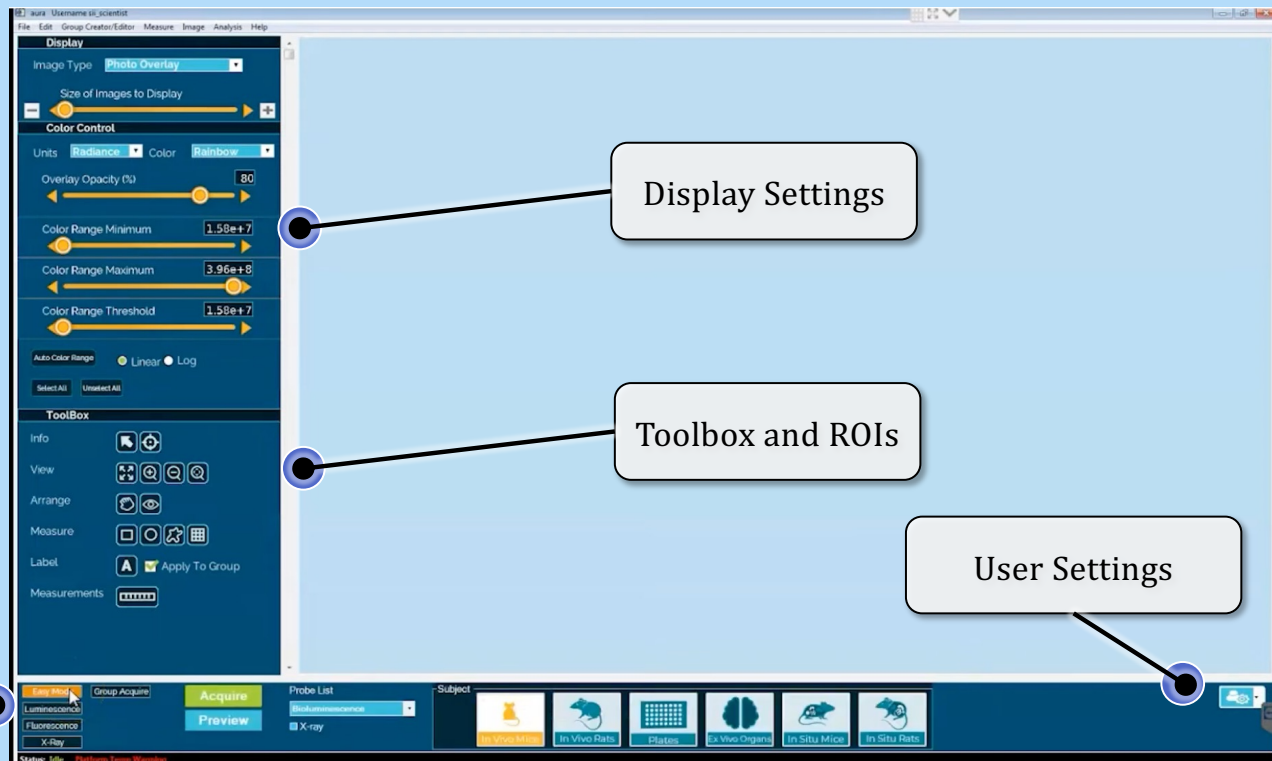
aura Username:sl_scientist
File Edit Group Creator/Editor Measure Image Analysis Help

Display
Image Type Photo Overlay
Size of Images to Display
Color Control
Units Radiance Color Rainbow
Overlay Opacity (%) 80
Color Range Minimum 1.58e+7
Color Range Maximum 3.96e+8
Color Range Threshold 1.58e+7
Auto Color Range Linear Log
Select All Unselect All
ToolBox
Info
View
Arrange
Measure
Label A Apply To Group
Measurements

Display Settings

Toolbox and ROIs

User Settings

Easy Mode Group Acquire
Luminescence
Fluorescence
X-Ray
Acquire
Preview
Probe List
Bioluminescence
X-ray
Subject
In Vivo Mice In Vivo Rats Plates Ex Vivo Organs In Situ Mice In Situ Rats

Status: Idle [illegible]